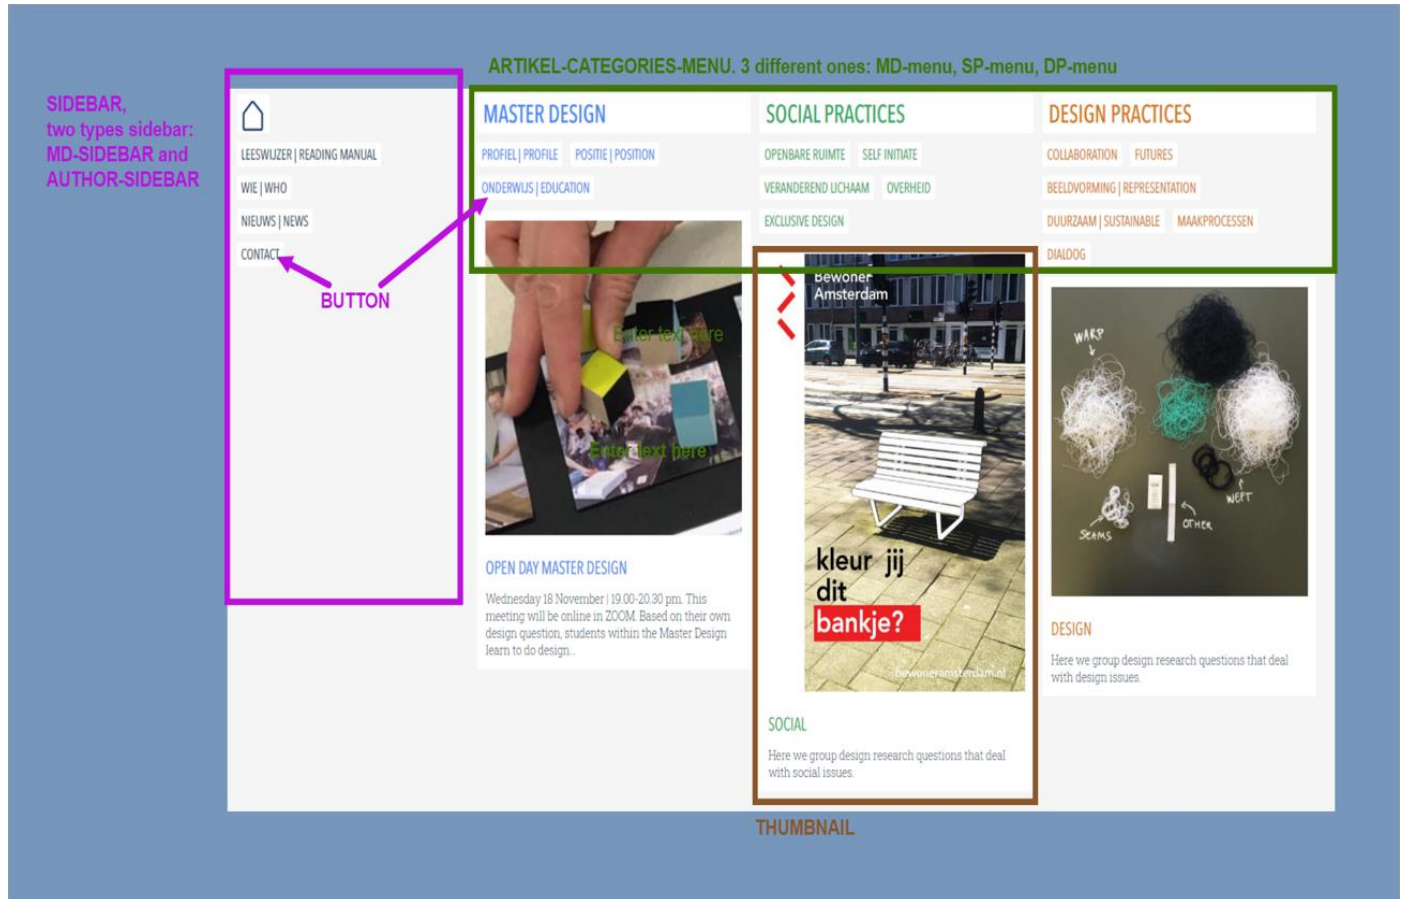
ARTIKEL-CATEGORIES-MENU. 3 different ones: MD-menu, SP-menu, DP-menu

SIDEBAR,
two types sidebar:
MD-SIDEBAR and
AUTHOR-SIDEBAR

LEESWIJZER | READING MANUAL

WIE | WHO

NIEUWS | NEWS

CONTACT

BUTTON

MASTER DESIGN

PROFIEL | PROFILE POSITIE | POSITION

ONDERWIJS | EDUCATION

Enter text here

Enter text here

OPEN DAY MASTER DESIGN

Wednesday 18 November | 19.00-20.30 pm. This meeting will be online in ZOOM. Based on their own design question, students within the Master Design learn to do design...

SOCIAL PRACTICES

OPENBARE RUIMTE SELF INITIATE

VERANDEREND LICHAAM OVERHEID

EXCLUSIVE DESIGN

Bewoner Amsterdam

kleur jij dit bankje?

bewoneramsterdam.nl

SOCIAL

Here we group design research questions that deal with social issues.

DESIGN PRACTICES

COLLABORATION FUTURES

BEELDVORMING | REPRESENTATION

DUURZAAM | SUSTAINABLE MAAKPROCESSEN

DIALOOG

WARP

WEFT

SEAMS

OTHER

DESIGN

Here we group design research questions that deal with design issues.

THUMBNAIL